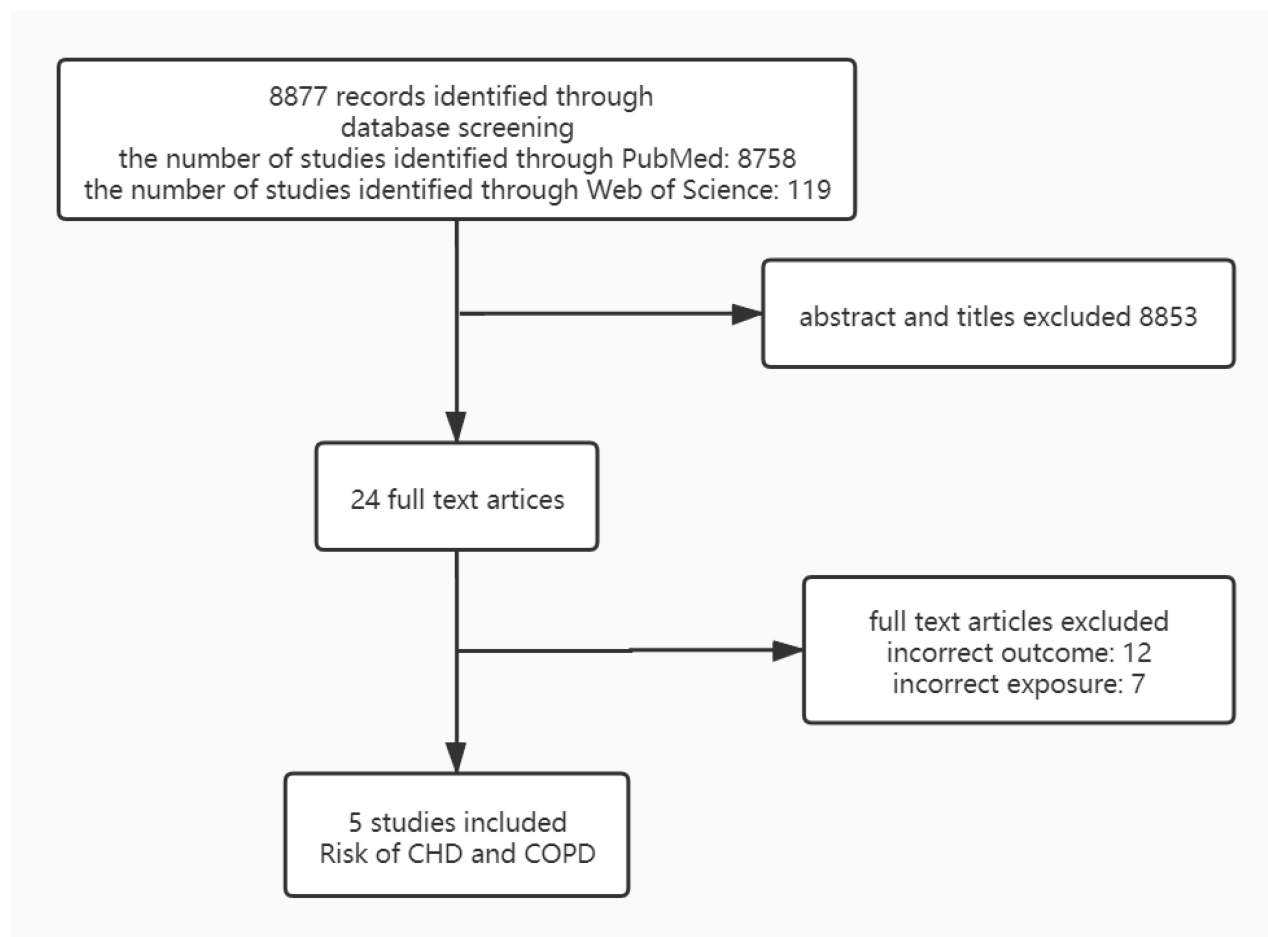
8877 records identified through database screening
the number of studies identified through PubMed: 8758
the number of studies identified through Web of Science: 119

abstract and titles excluded 8853

24 full text artices

full text articles excluded
incorrect outcome: 12
incorrect exposure: 7

5 studies included
Risk of CHD and COPD